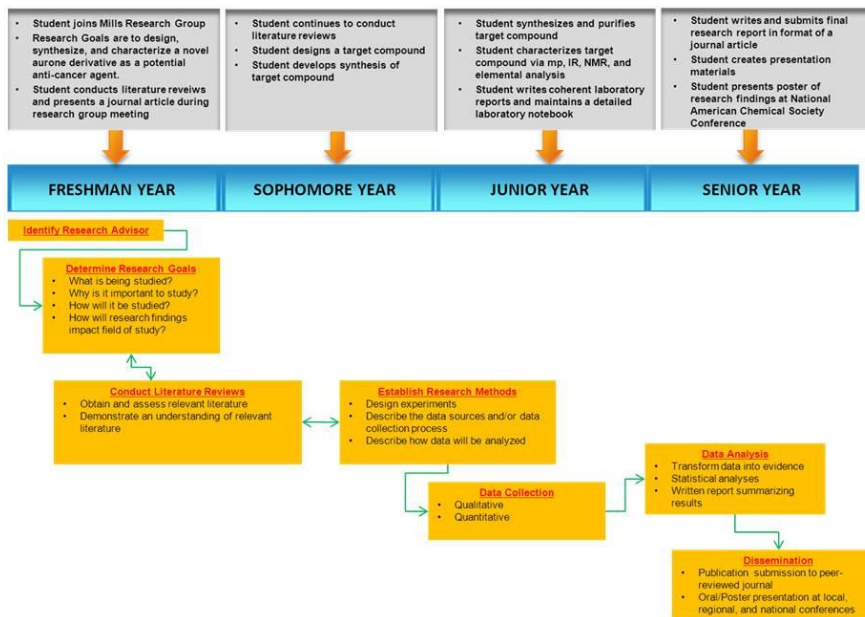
- Student joins Mills Research Group
- Research Goals are to design, synthesize, and characterize a novel aurone derivative as a potential anti-cancer agent.
- Student conducts literature reveiws and presents a journal article during research group meeting

- Student continues to conduct literature reviews
- Student designs a target compound
- Student develops synthesis of target compound

- Student synthesizes and purifies target compound
- Student characterizes target compound via mp, IR, NMR, and elemental analysis
- Student writes coherent laboratory reports and maintains a detailed laboratory notebook

- Student writes and submits final research report in format of a journal article
- Student creates presentation materials
- Student presents poster of research findings at National American Chemical Society Conference

FRESHMAN YEAR

SOPHOMORE YEAR

JUNIOR YEAR

SENIOR YEAR

Identify Research Advisor

Determine Research Goals
- What is being studied?
- Why is it important to study?
- How will it be studied?
- How will research findings impact field of study?

Conduct Literature Reviews
- Obtain and assess relevant literature
- Demonstrate an understanding of relevant literature

Establish Research Methods
- Design experiments
- Describe the data sources and/or data collection process
- Describe how data will be analyzed

Data Collection
- Qualitative
- Quantitative

Data Analysis
- Transform data into evidence
- Statistical analyses
- Written report summarizing results

Dissemination
- Publication submission to peer-reviewed journal
- Oral/Poster presentation at local, regional, and national conferences